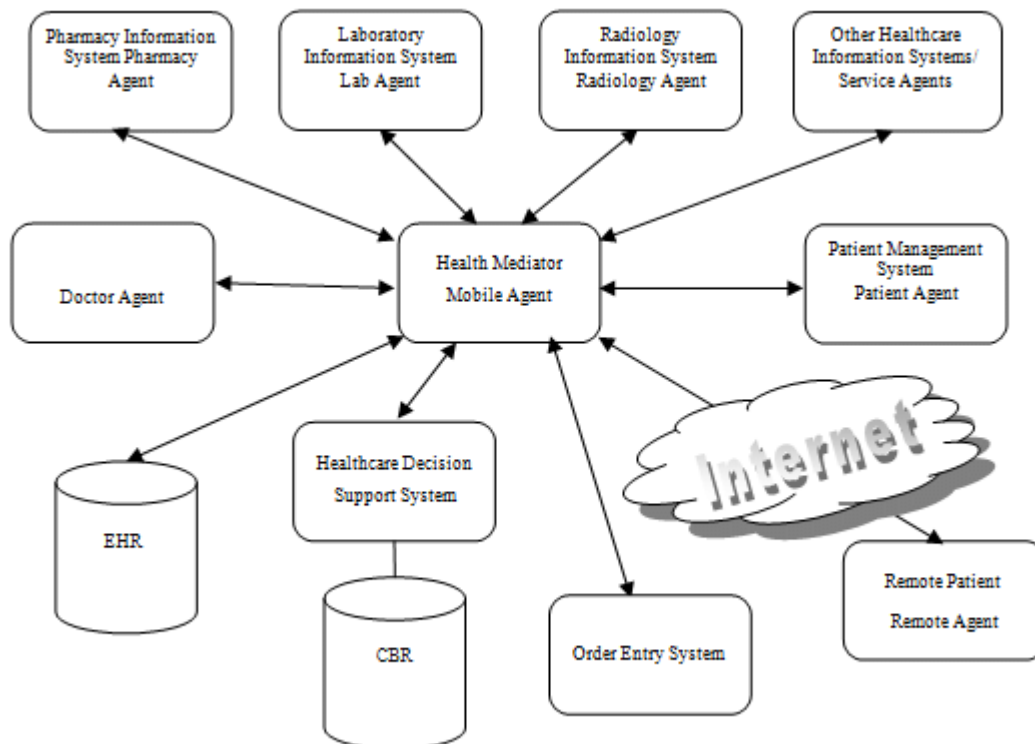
Pharmacy Information System Pharmacy Agent

Laboratory Information System Lab Agent

Radiology Information System Radiology Agent

Other Healthcare Information Systems/ Service Agents

Doctor Agent

Health Mediator Mobile Agent

Patient Management System Patient Agent

Internet

Healthcare Decision Support System

EHR

CBR

Order Entry System

Remote Patient Remote Agent